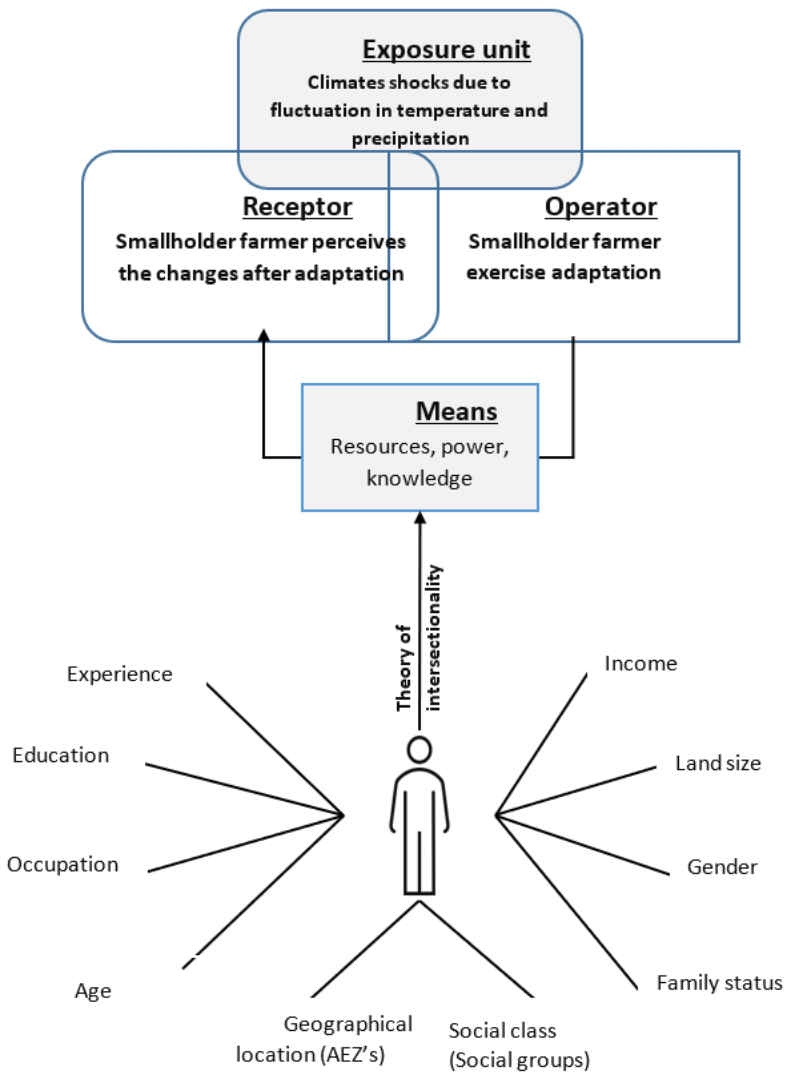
Exposure unit
Climates shocks due to fluctuation in temperature and precipitation

Receptor
Smallholder farmer perceives the changes after adaptation

Operator
Smallholder farmer exercise adaptation

Means
Resources, power, knowledge

Theory of intersectionality

Experience

Education

Occupation

Age

Income

Land size

Gender

Family status

Geographical location (AEZ's)

Social class (Social groups)